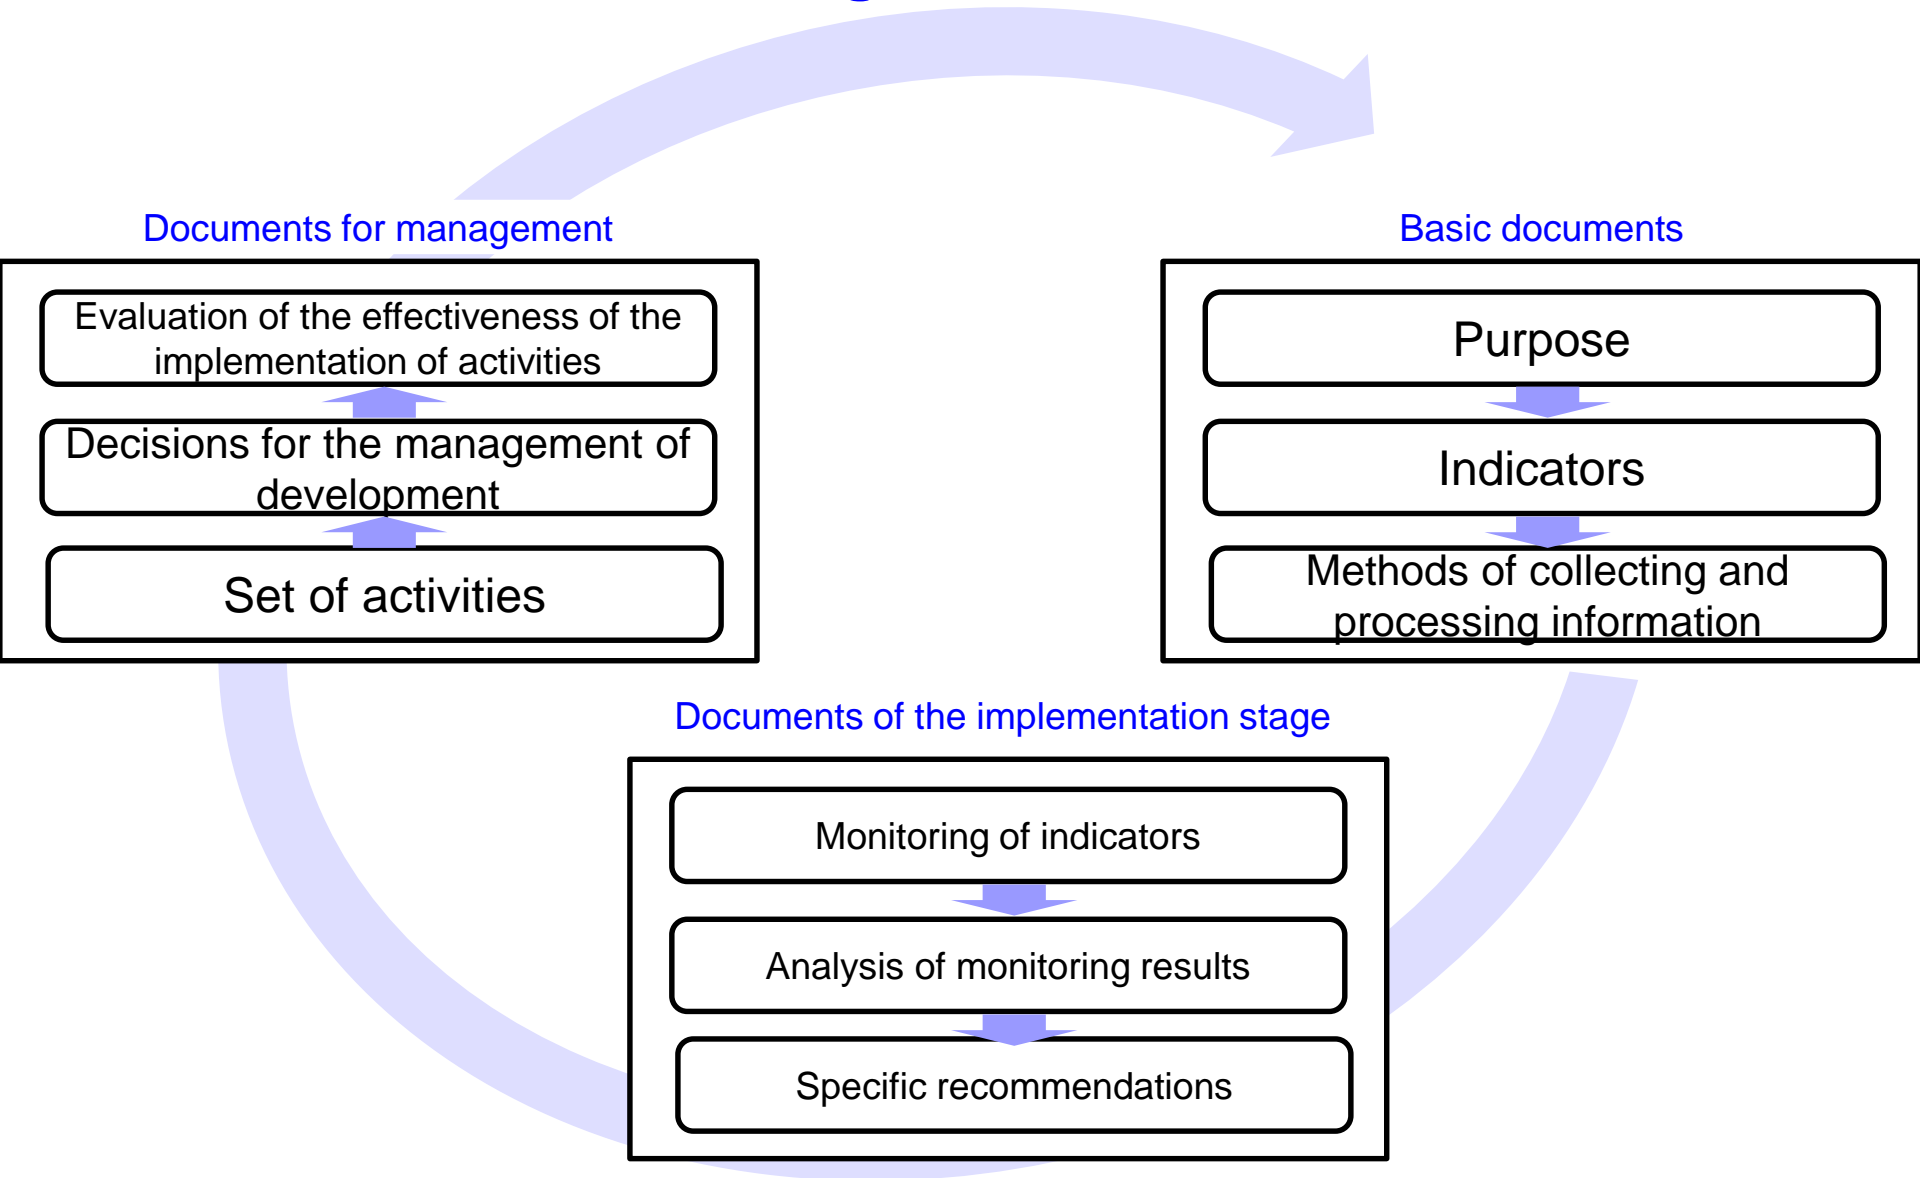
Documents for management

Evaluation of the effectiveness of the implementation of activities

Decisions for the management of development

Set of activities

Basic documents

Purpose

Indicators

Methods of collecting and processing information

Documents of the implementation stage

Monitoring of indicators

Analysis of monitoring results

Specific recommendations